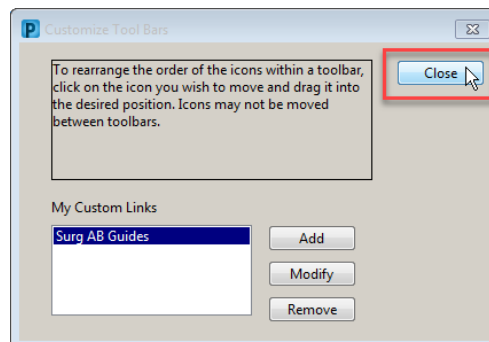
P Customize Tool Bars

To rearrange the order of the icons within a toolbar, click on the icon you wish to move and drag it into the desired position. Icons may not be moved between toolbars.

Close

My Custom Links

Surg AB Guides

Add

Modify

Remove